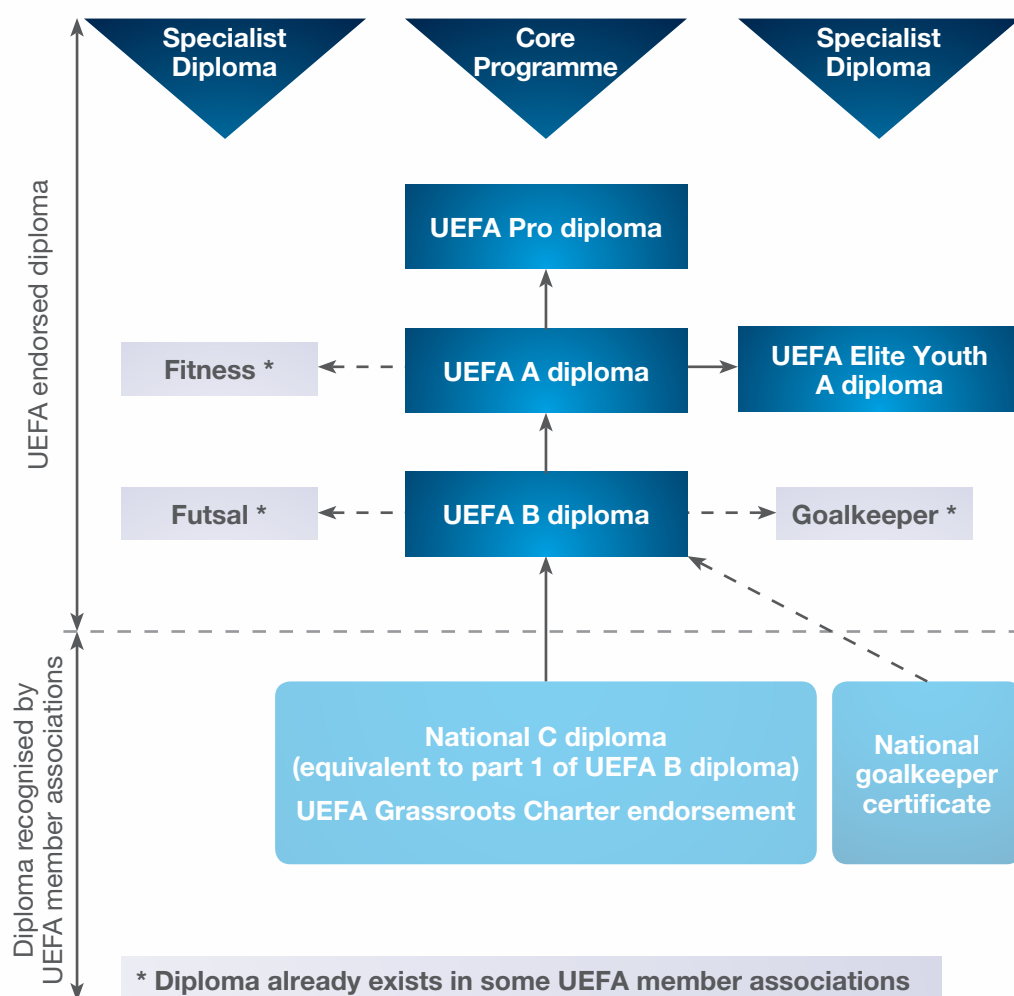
Specialist Diploma

Core Programme

Specialist Diploma

UEFA endorsed diploma

UEFA Pro diploma

Fitness *

UEFA A diploma

UEFA Elite Youth A diploma

Futsal *

UEFA B diploma

Goalkeeper *

Diploma recognised by UEFA member associations

National C diploma (equivalent to part 1 of UEFA B diploma)

UEFA Grassroots Charter endorsement

National goalkeeper certificate

* Diploma already exists in some UEFA member associations